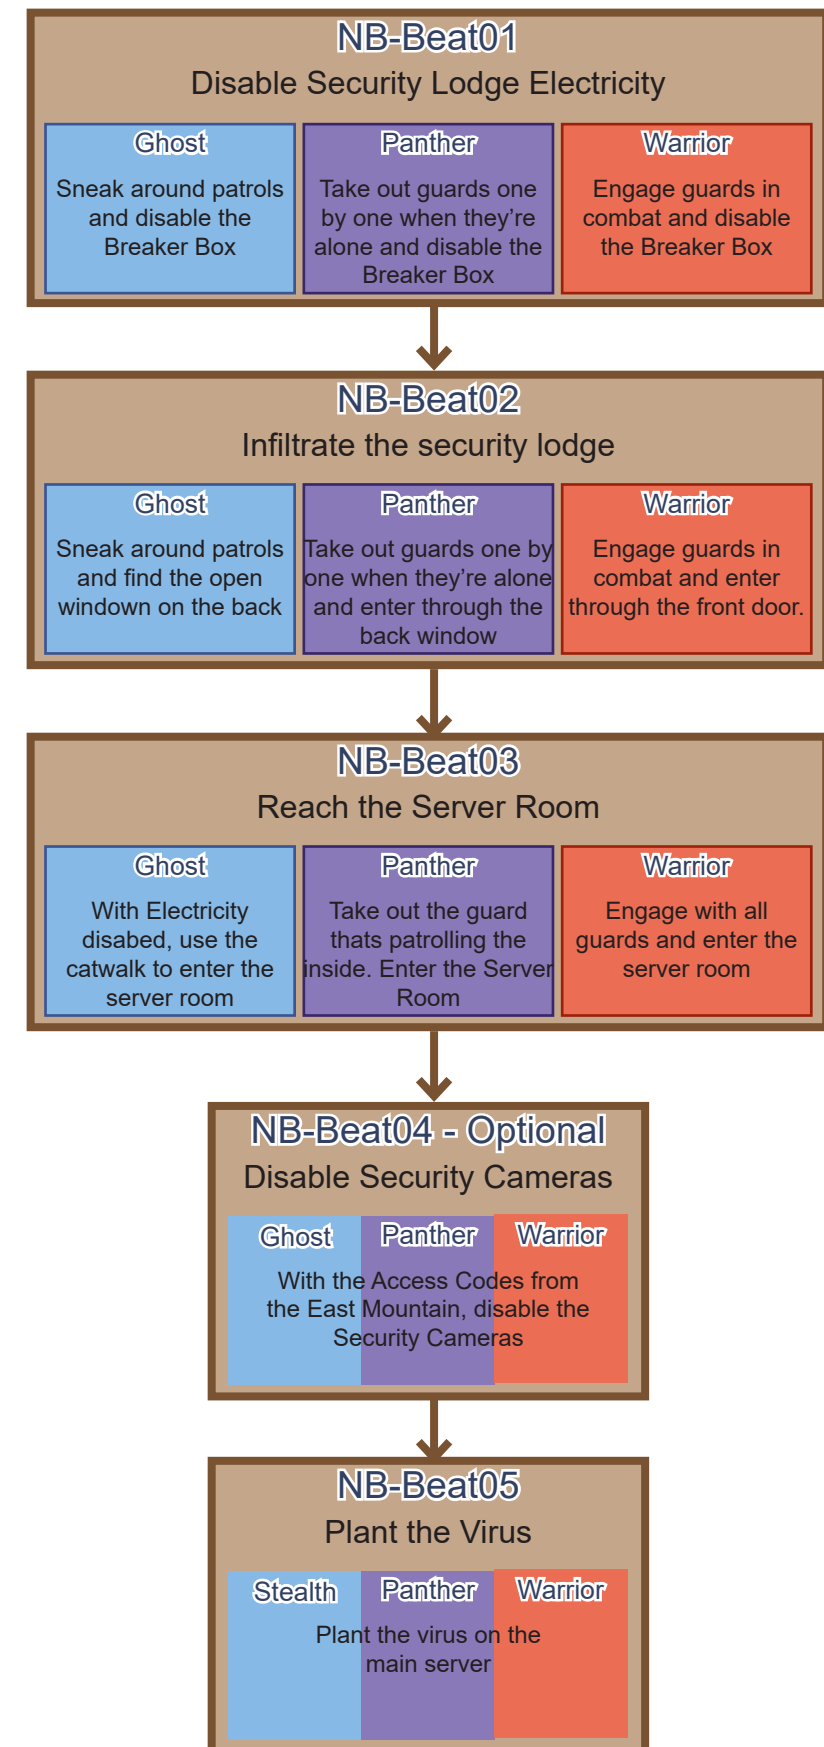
NB-Beat01
Disable Security Lodge Electricity

Ghost
Sneak around patrols and disable the Breaker Box

Panther
Take out guards one by one when they're alone and disable the Breaker Box

Warrior
Engage guards in combat and disable the Breaker Box

NB-Beat02
Infiltrate the security lodge

Ghost
Sneak around patrols and find the open windown on the back

Panther
Take out guards one by one when they're alone and enter through the back window

Warrior
Engage guards in combat and enter through the front door.

NB-Beat03
Reach the Server Room

Ghost
With Electricity disabed, use the catwalk to enter the server room

Panther
Take out the guard thats patrolling the inside. Enter the Server Room

Warrior
Engage with all guards and enter the server room

NB-Beat04 - Optional
Disable Security Cameras

Ghost Panther Warrior
With the Access Codes from the East Mountain, disable the Security Cameras

NB-Beat05
Plant the Virus

Stealth Panther Warrior
Plant the virus on the main server